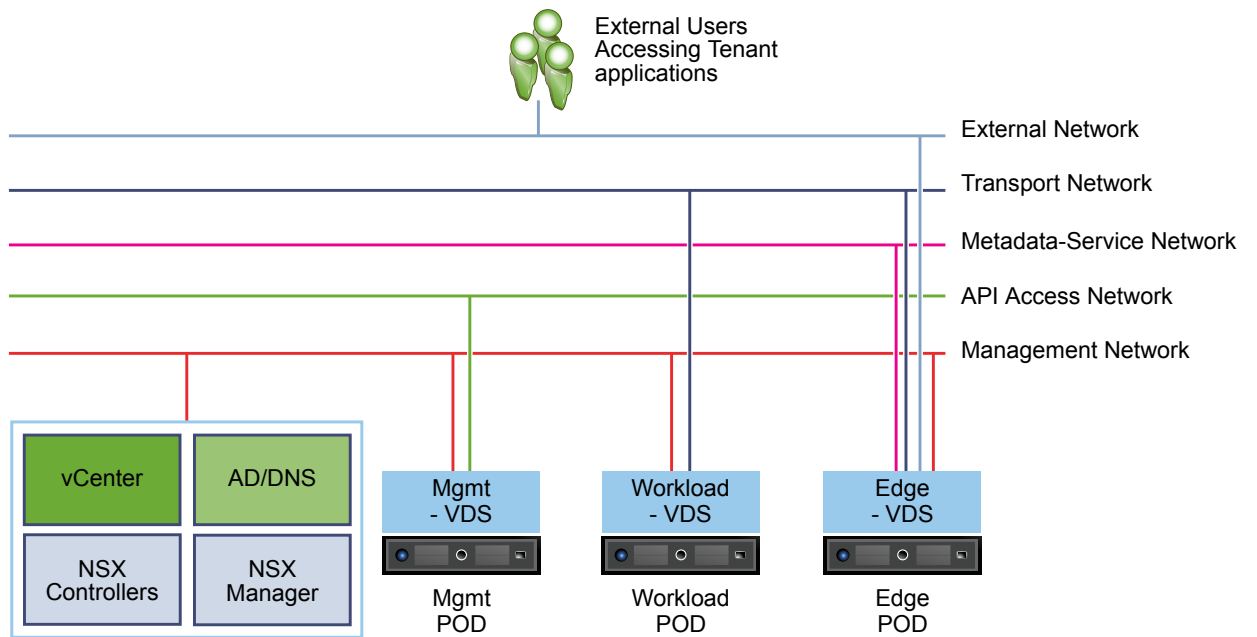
External Users Accessing Tenant applications

External Network

Transport Network

Metadata-Service Network

API Access Network

Management Network

vCenter

AD/DNS

NSX Controllers

NSX Manager

Mgmt - VDS

Workload - VDS

Edge - VDS

Mgmt POD

Workload POD

Edge POD